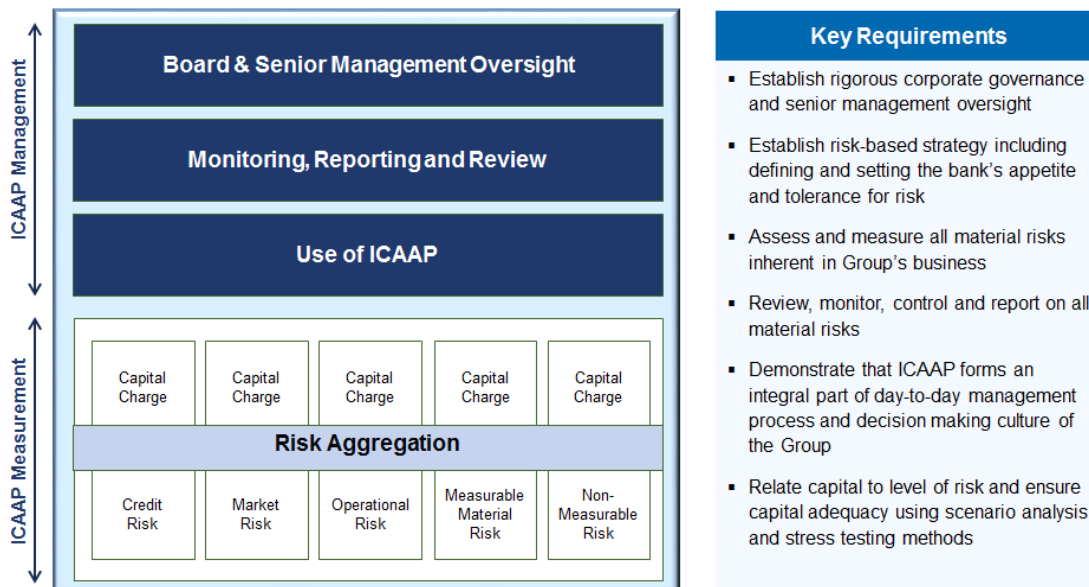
ICAAP Management

Board & Senior Management Oversight

Monitoring, Reporting and Review

Use of ICAAP

ICAAP Measurement

Capital Charge

Capital Charge

Capital Charge

Capital Charge

Capital Charge

Risk Aggregation

Credit Risk

Market Risk

Operational Risk

Measurable Material Risk

Non-Measurable Risk

Key Requirements

- Establish rigorous corporate governance and senior management oversight
- Establish risk-based strategy including defining and setting the bank's appetite and tolerance for risk
- Assess and measure all material risks inherent in Group's business
- Review, monitor, control and report on all material risks
- Demonstrate that ICAAP forms an integral part of day-to-day management process and decision making culture of the Group
- Relate capital to level of risk and ensure capital adequacy using scenario analysis and stress testing methods